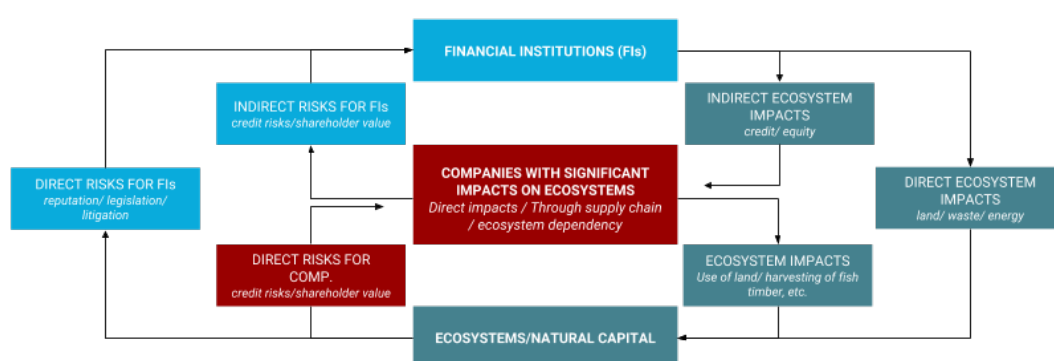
FINANCIAL INSTITUTIONS (FIs)

INDIRECT RISKS FOR FIs
credit risks/shareholder value

INDIRECT ECOSYSTEM IMPACTS
credit/ equity

DIRECT RISKS FOR FIs
reputation/ legislation/ litigation

COMPANIES WITH SIGNIFICANT IMPACTS ON ECOSYSTEMS
Direct impacts / Through supply chain / ecosystem dependency

DIRECT ECOSYSTEM IMPACTS
land/ waste/ energy

DIRECT RISKS FOR COMP.
credit risks/shareholder value

ECOSYSTEM IMPACTS
Use of land/ harvesting of fish timber, etc.

ECOSYSTEMS/NATURAL CAPITAL